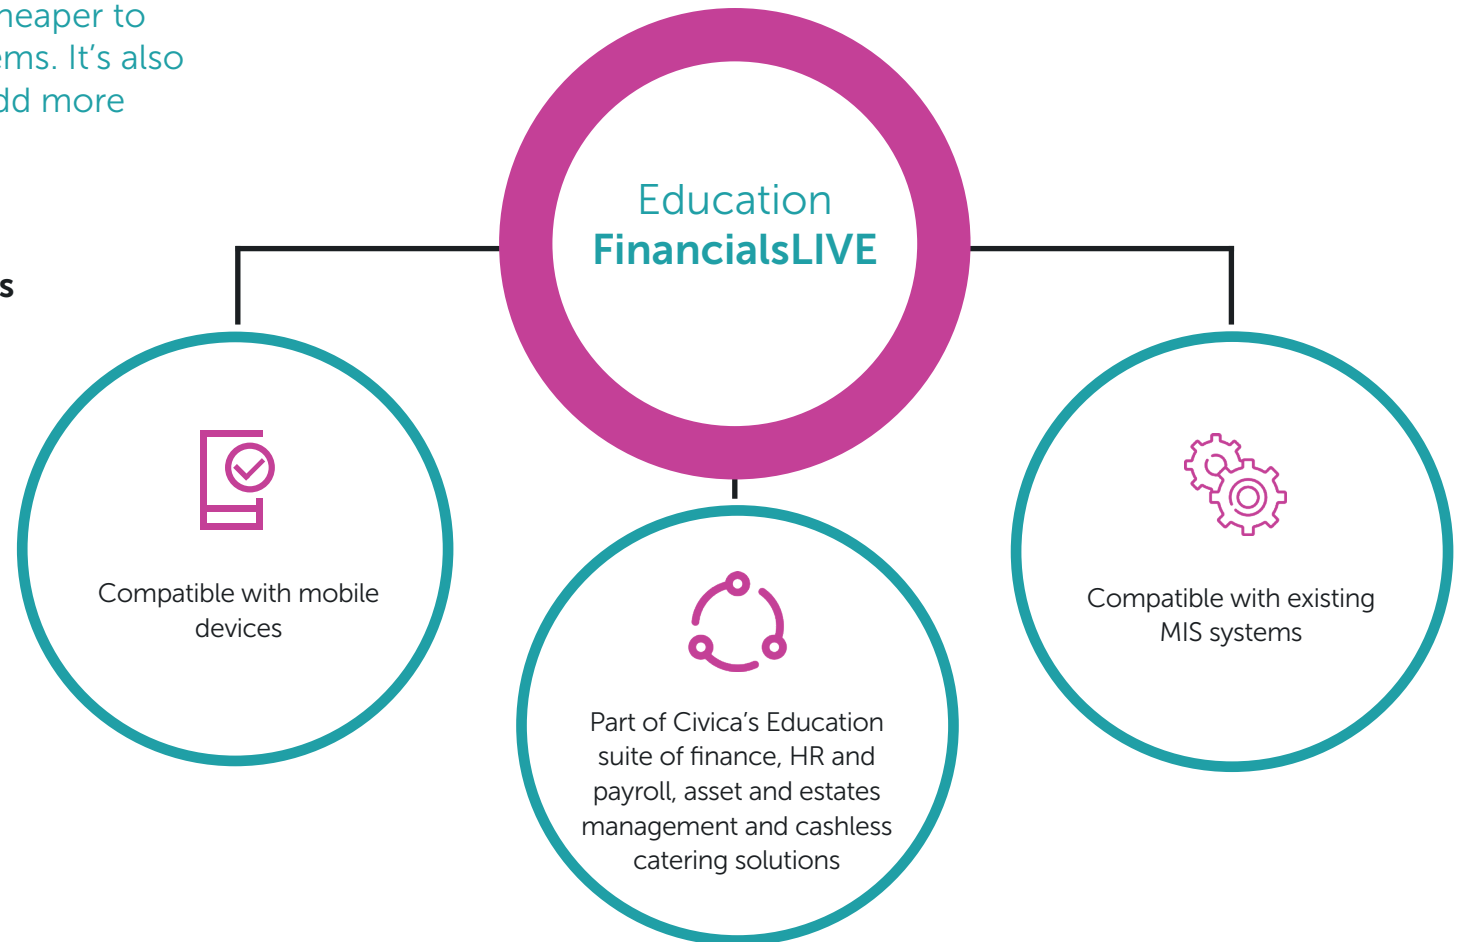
heaper to
ems. It's also
dd more

s

Education
FinancialsLIVE

Compatible with mobile devices

Part of Civica's Education suite of finance, HR and payroll, asset and estates management and cashless catering solutions

Compatible with existing MIS systems